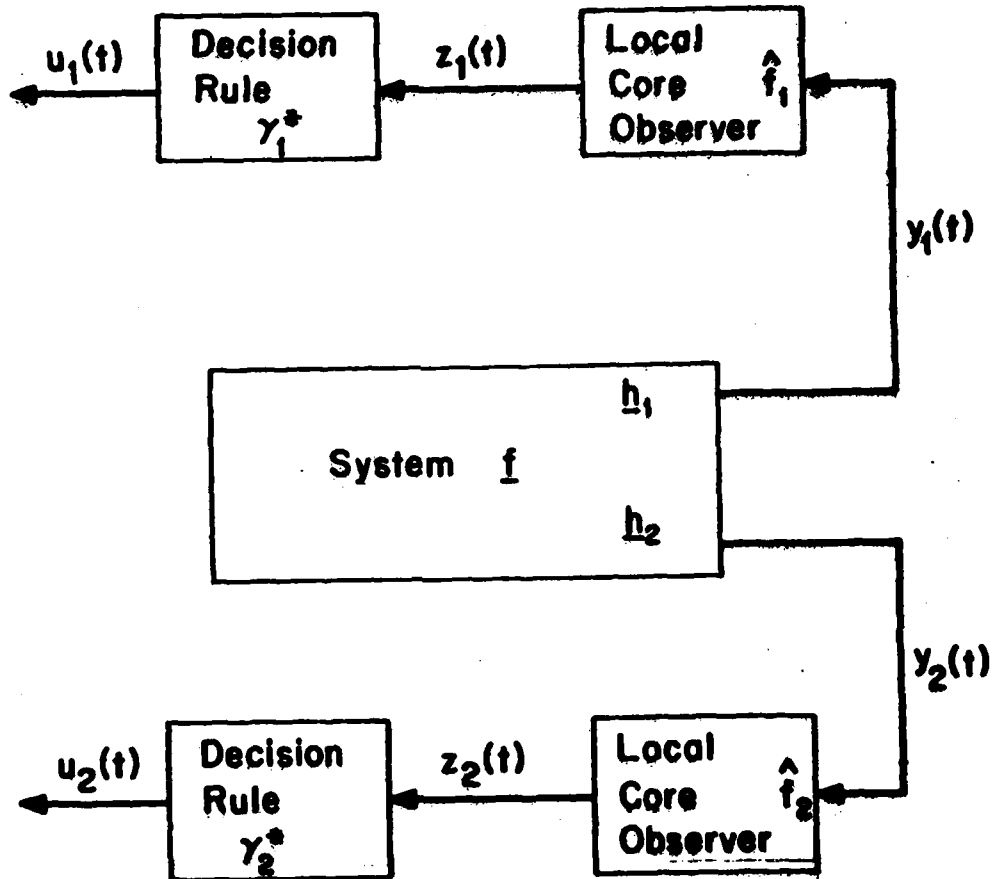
$u_1(t)$

Decision Rule $\gamma_1^*$

$z_1(t)$

Local Core Observer $\hat{f}_1$

$y_1(t)$

$\underline{h}_1$

System $\underline{f}$

$\underline{h}_2$

$y_2(t)$

$u_2(t)$

Decision Rule $\gamma_2^*$

$z_2(t)$

Local Core Observer $\hat{f}_2$